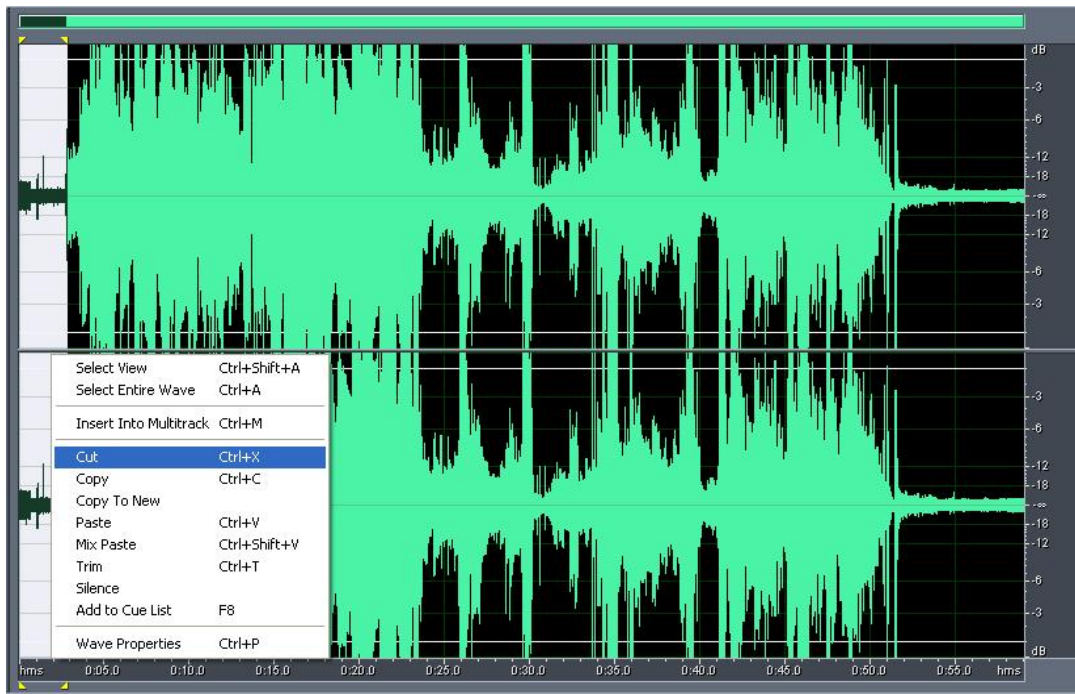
dB
-3
-6
-12
-18
-∞
-18
-12
-6
-3

Select View Ctrl+Shift+A
Select Entire Wave Ctrl+A
Insert Into Multitrack Ctrl+M
Cut Ctrl+X
Copy Ctrl+C
Copy To New
Paste Ctrl+V
Mix Paste Ctrl+Shift+V
Trim Ctrl+T
Silence
Add to Cue List F8
Wave Properties Ctrl+P

-3
-6
-12
-18
-∞
-18
-12
-6
-3
dB

hms 0:05.0 0:10.0 0:15.0 0:20.0 0:25.0 0:30.0 0:35.0 0:40.0 0:45.0 0:50.0 0:55.0 hms